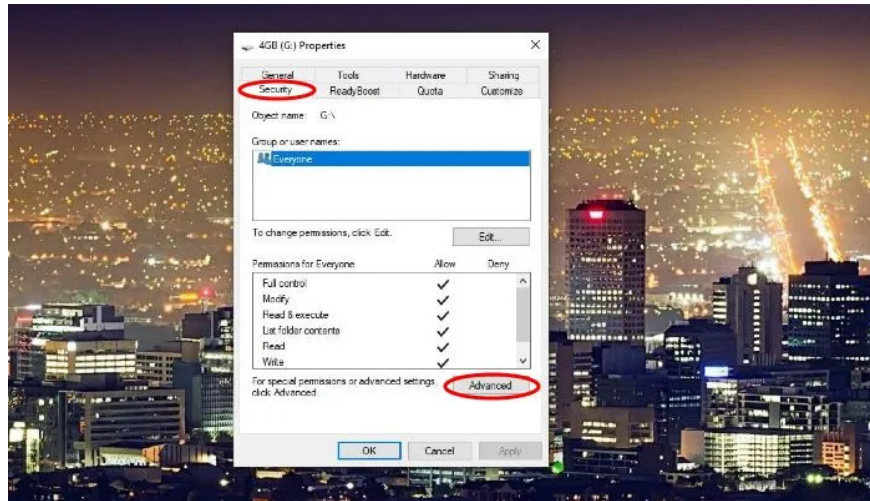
4GB (G:) Properties

General | Tools | Hardware | Sharing
Security | ReadyBoost | Quota | Customize

Object name: G:\

Group or user names:

Everyone

To change permissions, click Edit.

Edit...

| Permissions for Everyone | Allow | Deny |
|---|---|---|
| Full control | ✓ | |
| Modify | ✓ | |
| Read & execute | ✓ | |
| List folder contents | ✓ | |
| Read | ✓ | |
| Write | ✓ | |

For special permissions or advanced settings, click Advanced.

Advanced

OK | Cancel | Apply